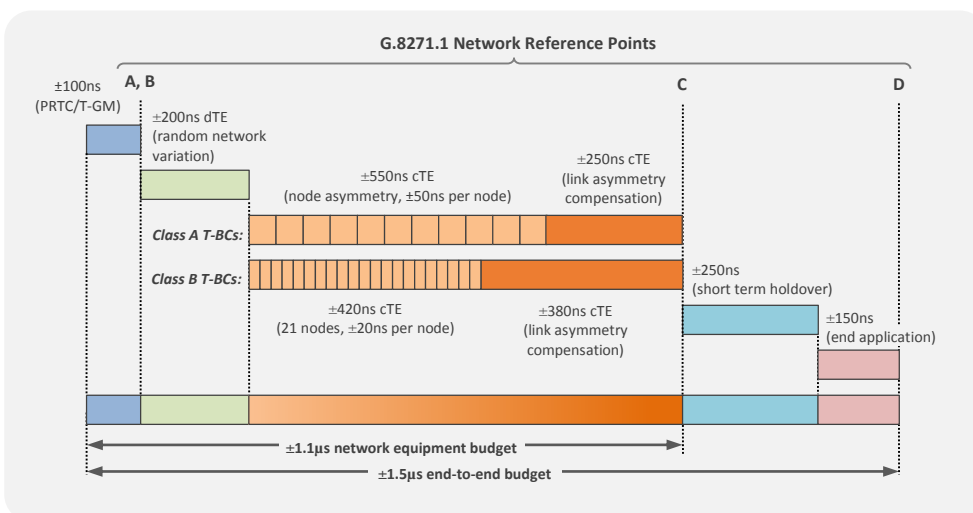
G.8271.1 Network Reference Points

±100ns (PRTC/T-GM)

A, B

C

D

±200ns dTE (random network variation)

±550ns cTE (node asymmetry, ±50ns per node)

±250ns cTE (link asymmetry compensation)

Class A T-BCs:

Class B T-BCs:

±250ns (short term holdover)

±420ns cTE (21 nodes, ±20ns per node)

±380ns cTE (link asymmetry compensation)

±150ns (end application)

±1.1µs network equipment budget

±1.5µs end-to-end budget